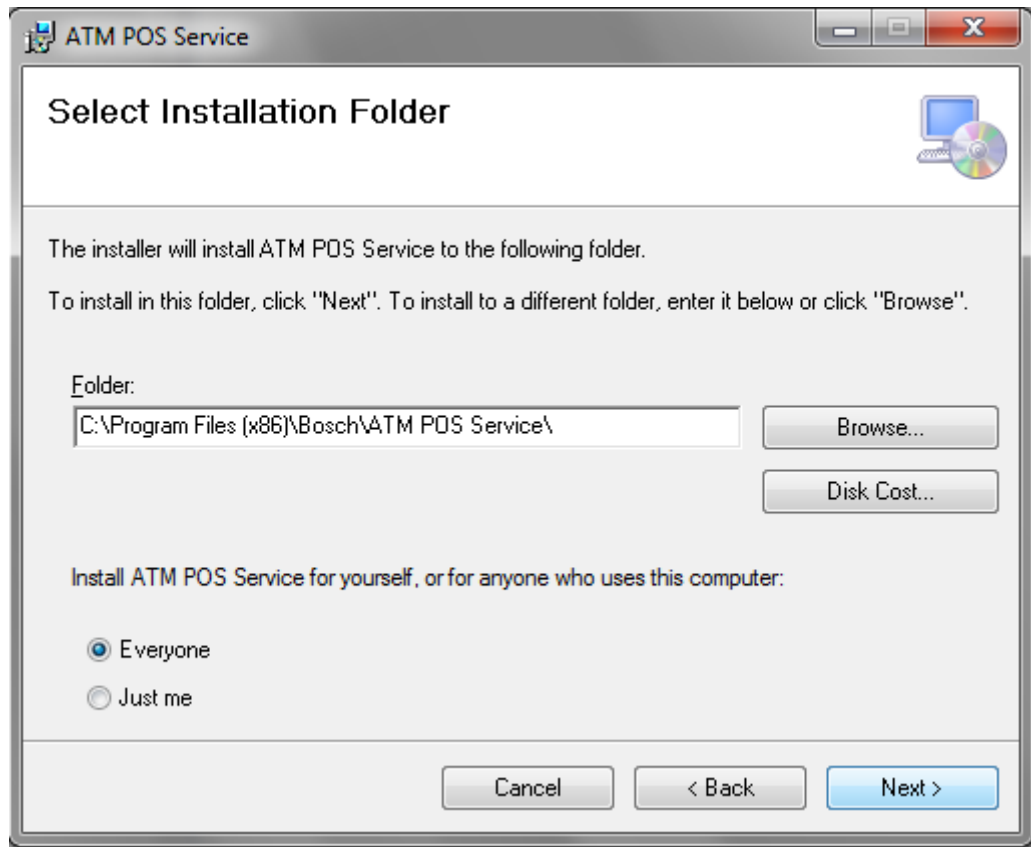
ATM POS Service

Select Installation Folder

The installer will install ATM POS Service to the following folder.

To install in this folder, click "Next". To install to a different folder, enter it below or click "Browse".

Folder:

C:\Program Files (x86)\Bosch\ATM POS Service\

Browse...

Disk Cost...

Install ATM POS Service for yourself, or for anyone who uses this computer:

Everyone

Just me

Cancel

< Back

Next >